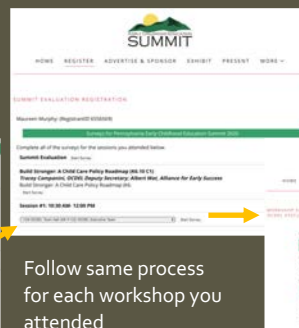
SUMMIT

HOME REGISTER ADVERTISE & SPONSOR EXHIBIT PRESENT MORE

SUMMIT EVALUATION REGISTRATION

Maureen Murphy (RegistrantID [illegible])

Surveys for Pennsylvania Early Childhood Education Summit 2020

Complete all of the surveys for the sessions you attended below.

Summit Evaluation Start Survey

Build Stronger: A Child Care Policy Roadmap (#0.10 C1)
Tracey Campanini, OCDEL Deputy Secretary; Albert Wat, Alliance for Early Success
Build Stronger: A Child Care Policy Roadmap (#0.
Start Survey

Session #1: 10:30 AM - 12:00 PM

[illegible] Start Survey

Follow same process for each workshop you attended